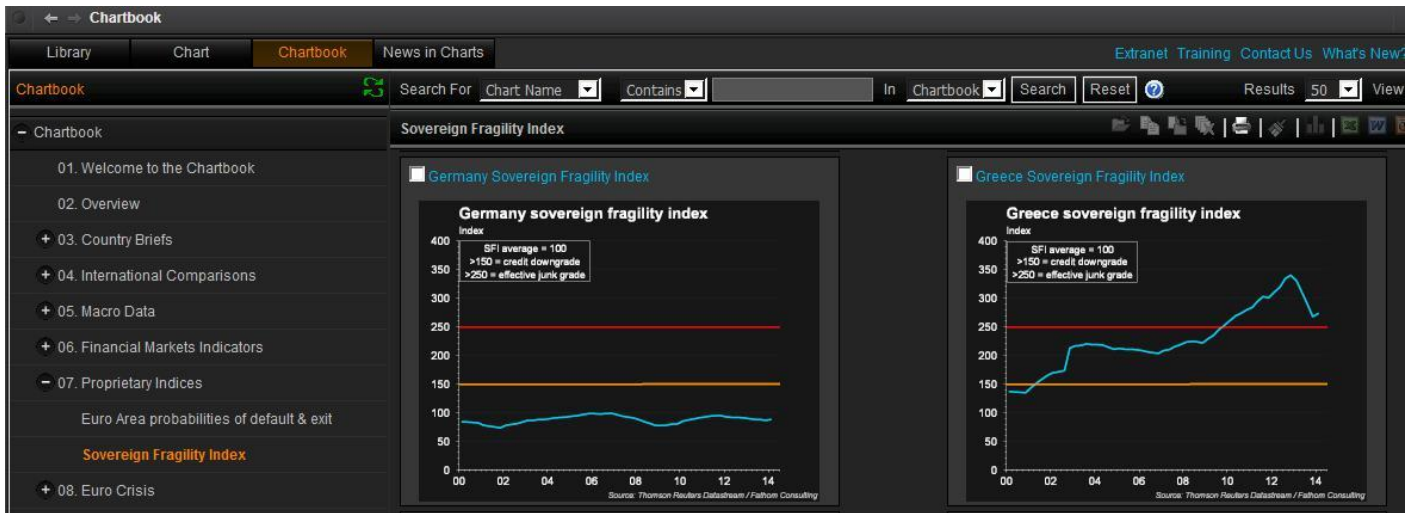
Chartbook

Library | Chart | Chartbook | News in Charts

Extranet Training Contact Us What's New?

Chartbook

Search For Chart Name Contains In Chartbook Search Reset Results 50 View

Sovereign Fragility Index

− Chartbook
01. Welcome to the Chartbook
02. Overview
+ 03. Country Briefs
+ 04. International Comparisons
+ 05. Macro Data
+ 06. Financial Markets Indicators
− 07. Proprietary Indices
Euro Area probabilities of default & exit
Sovereign Fragility Index
+ 08. Euro Crisis

Germany Sovereign Fragility Index

Germany sovereign fragility index
Index
SFI average = 100
>150 = credit downgrade
>250 = effective junk grade
400
350
300
250
200
150
100
50
0
00 02 04 06 08 10 12 14
Source: Thomson Reuters Datastream / Fathom Consulting

Greece Sovereign Fragility Index

Greece sovereign fragility index
Index
SFI average = 100
>150 = credit downgrade
>250 = effective junk grade
400
350
300
250
200
150
100
50
0
00 02 04 06 08 10 12 14
Source: Thomson Reuters Datastream / Fathom Consulting